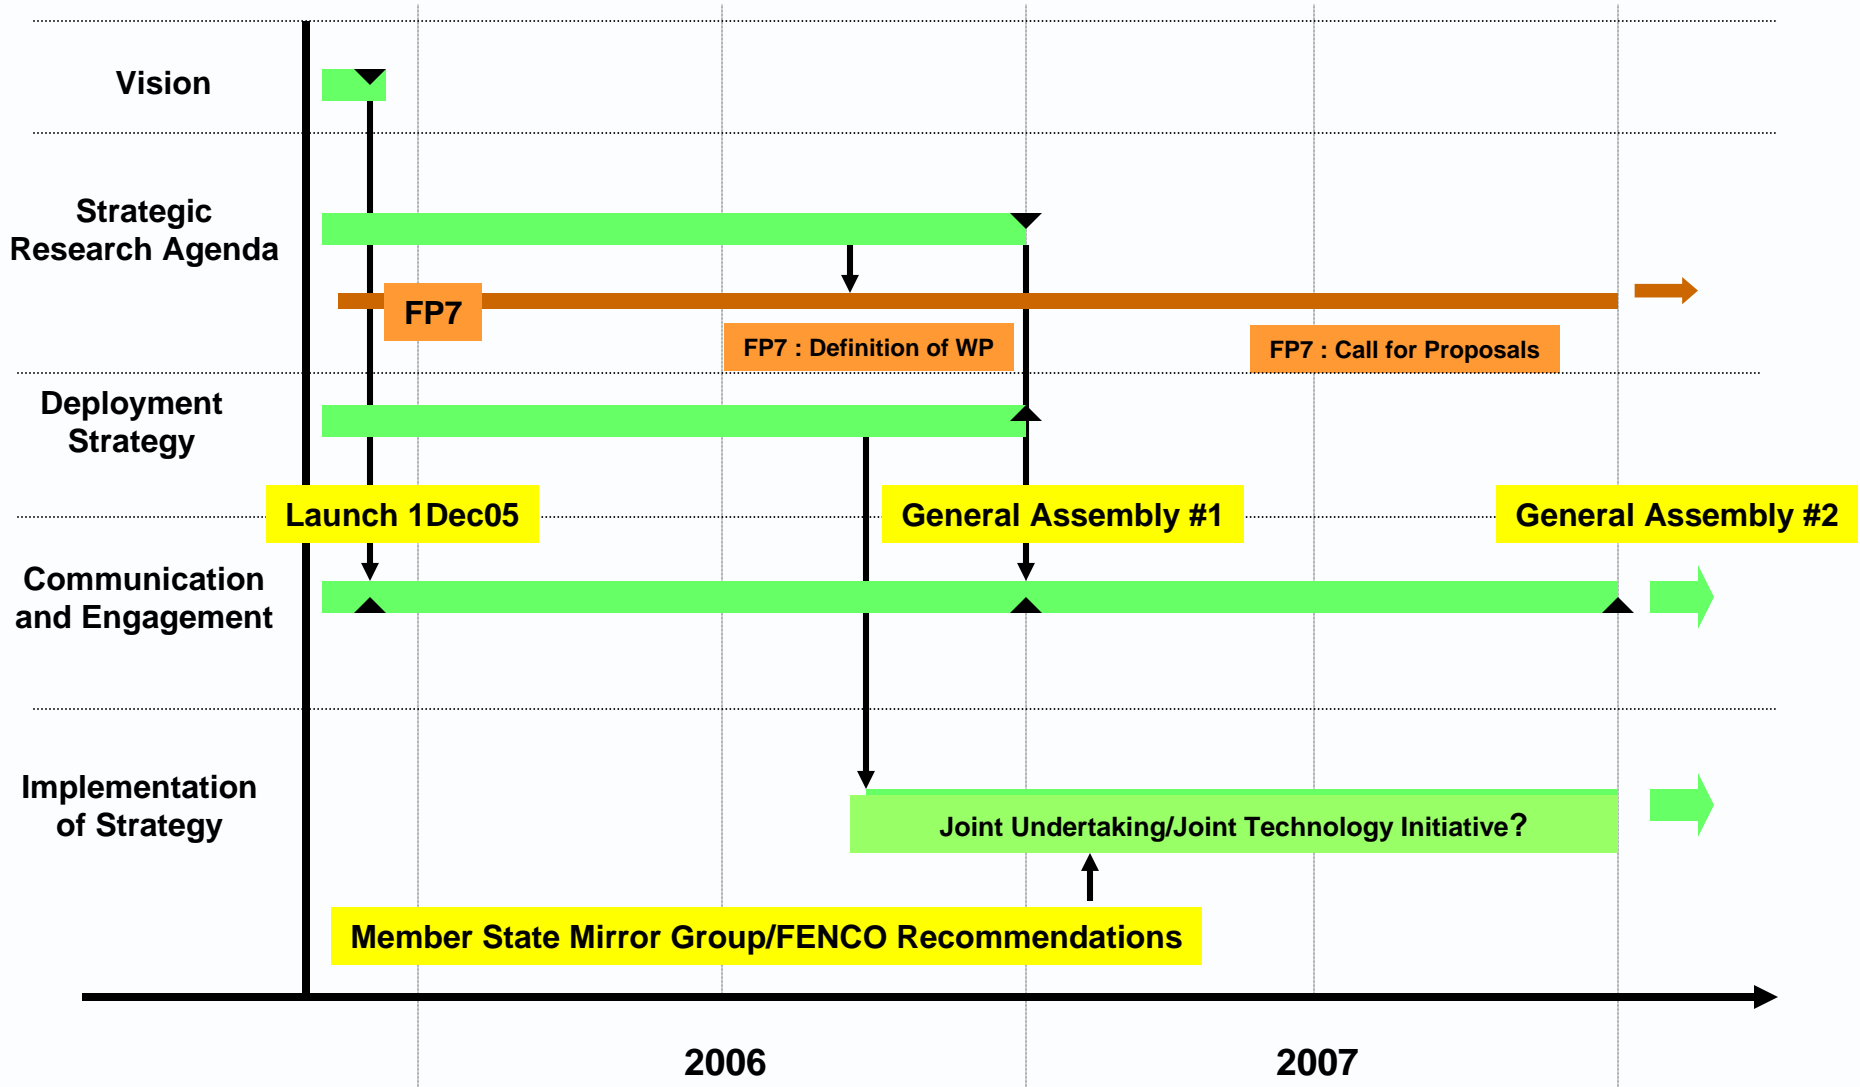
Vision

Strategic Research Agenda

FP7

FP7 : Definition of WP

FP7 : Call for Proposals

Deployment Strategy

Launch 1Dec05

General Assembly #1

General Assembly #2

Communication and Engagement

Implementation of Strategy

Joint Undertaking/Joint Technology Initiative?

Member State Mirror Group/FENCO Recommendations

2006

2007